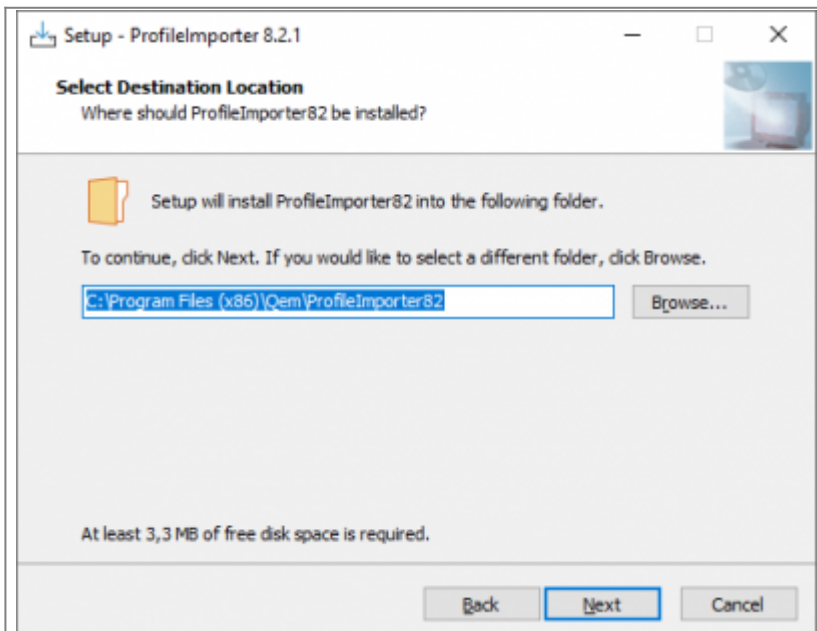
Setup - ProfileImporter 8.2.1

Select Destination Location
Where should ProfileImporter82 be installed?

Setup will install ProfileImporter82 into the following folder.

To continue, click Next. If you would like to select a different folder, click Browse.

C:\Program Files (x86)\Qem\ProfileImporter82

Browse...

At least 3,3 MB of free disk space is required.

Back

Next

Cancel